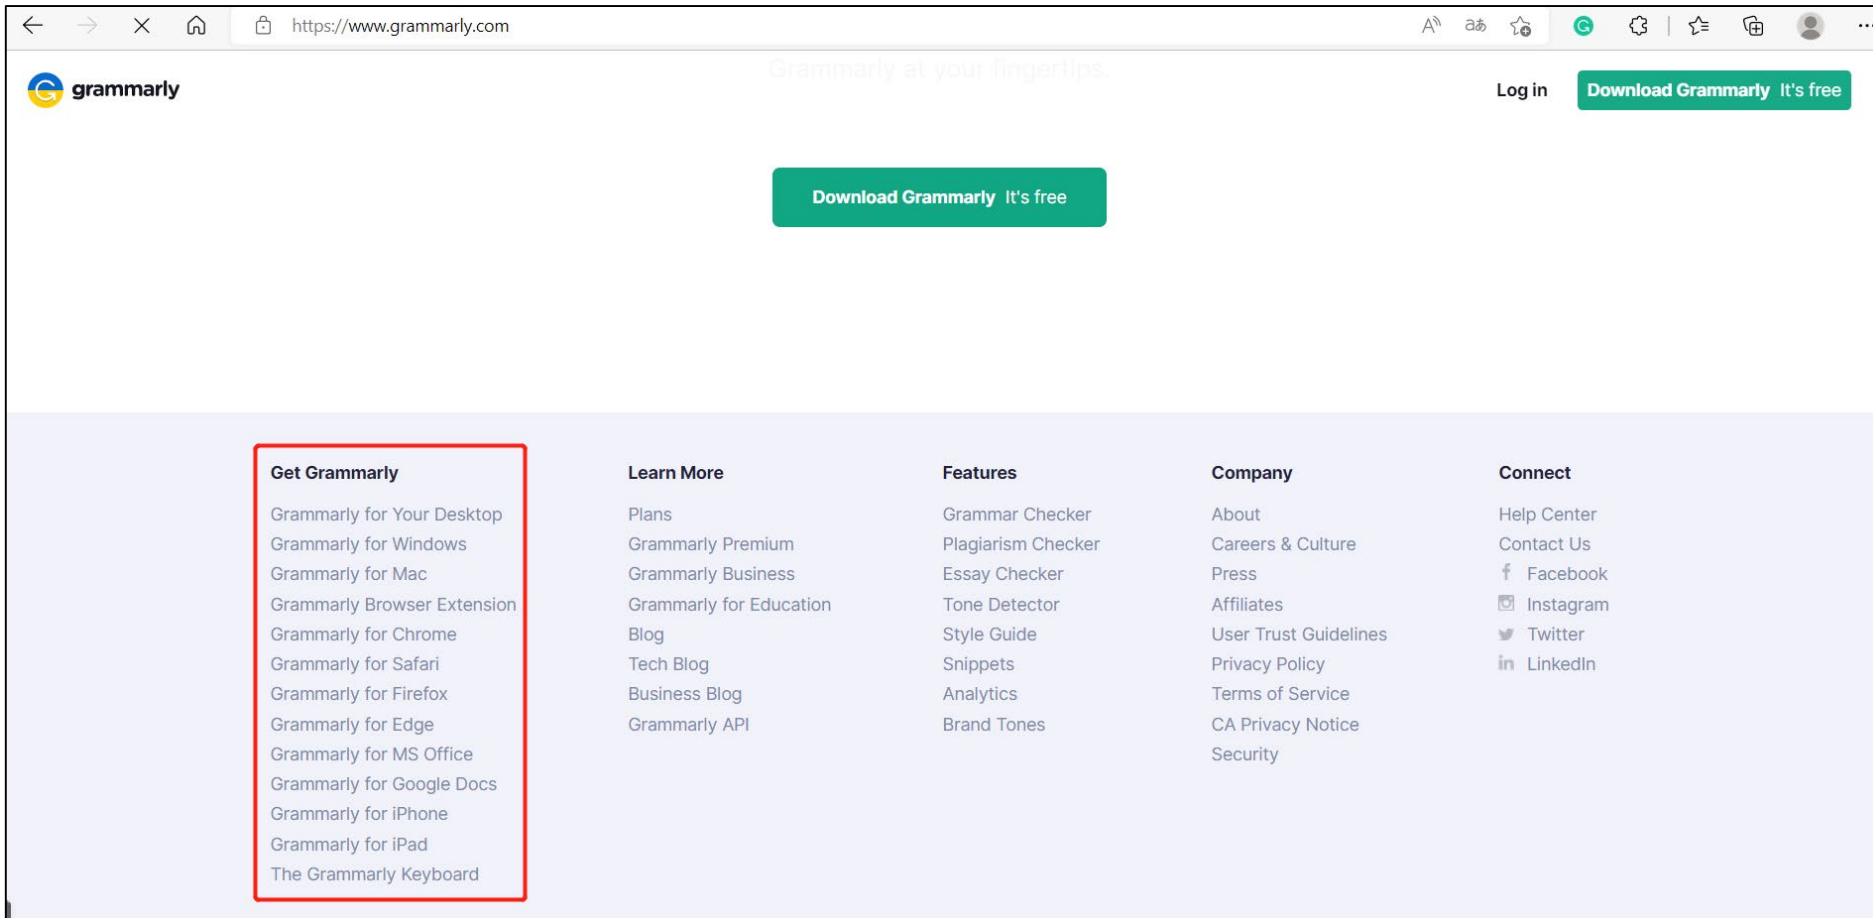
https://www.grammarly.com

grammarly

Grammarly at your fingertips.

Log in

Download Grammarly It's free

Download Grammarly It's free

Get Grammarly

Grammarly for Your Desktop
Grammarly for Windows
Grammarly for Mac
Grammarly Browser Extension
Grammarly for Chrome
Grammarly for Safari
Grammarly for Firefox
Grammarly for Edge
Grammarly for MS Office
Grammarly for Google Docs
Grammarly for iPhone
Grammarly for iPad
The Grammarly Keyboard

Learn More

Plans
Grammarly Premium
Grammarly Business
Grammarly for Education
Blog
Tech Blog
Business Blog
Grammarly API

Features

Grammar Checker
Plagiarism Checker
Essay Checker
Tone Detector
Style Guide
Snippets
Analytics
Brand Tones

Company

About
Careers & Culture
Press
Affiliates
User Trust Guidelines
Privacy Policy
Terms of Service
CA Privacy Notice
Security

Connect

Help Center
Contact Us
Facebook
Instagram
Twitter
LinkedIn